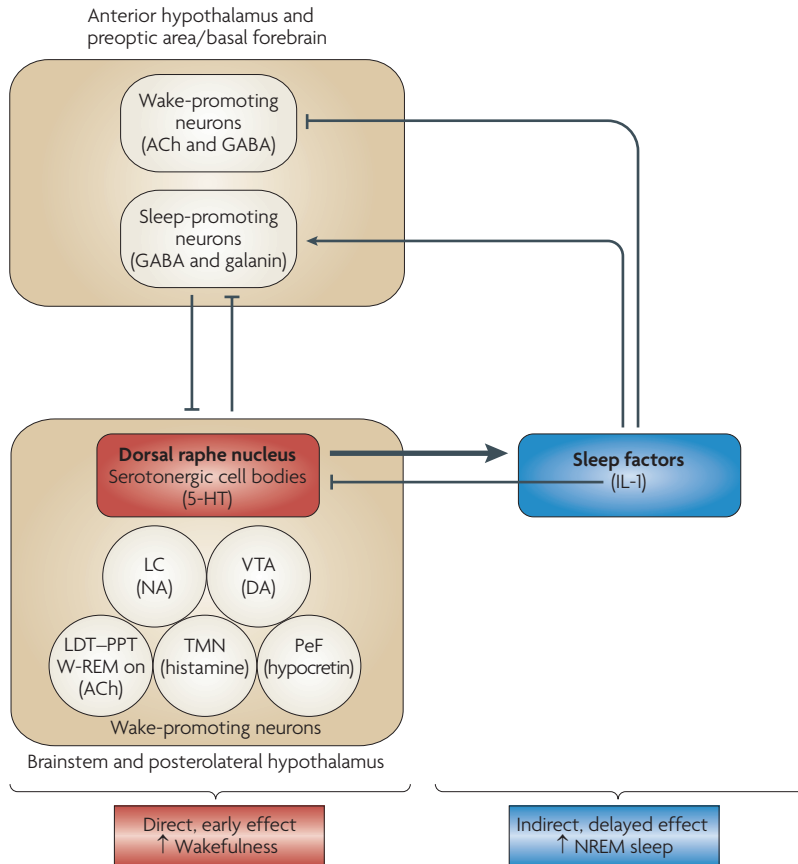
Anterior hypothalamus and preoptic area/basal forebrain

Wake-promoting neurons (ACh and GABA)

Sleep-promoting neurons (GABA and galanin)

Dorsal raphe nucleus
Serotonergic cell bodies (5-HT)

Sleep factors
(IL-1)

LC (NA)

VTA (DA)

LDT–PPT W-REM on (ACh)

TMN (histamine)

PeF (hypocretin)

Wake-promoting neurons

Brainstem and posterolateral hypothalamus

Direct, early effect
↑ Wakefulness

Indirect, delayed effect
↑ NREM sleep